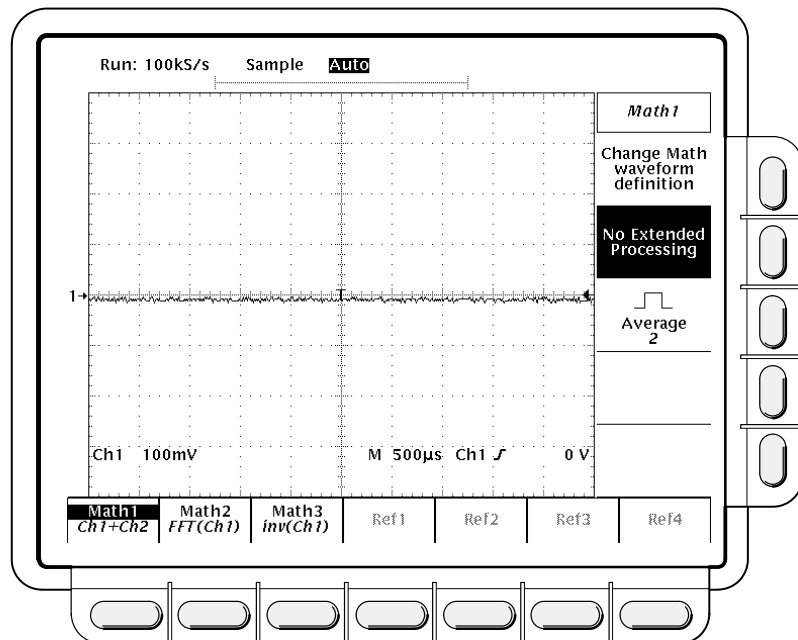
Run: 100kS/s Sample Auto

Math1

Change Math waveform definition

No Extended Processing

Average 2

1→

Ch1 100mV M 500µs Ch1 ∫ 0 V

Math1 Ch1+Ch2

Math2 FFT(Ch1)

Math3 inv(Ch1)

Ref1

Ref2

Ref3

Ref4